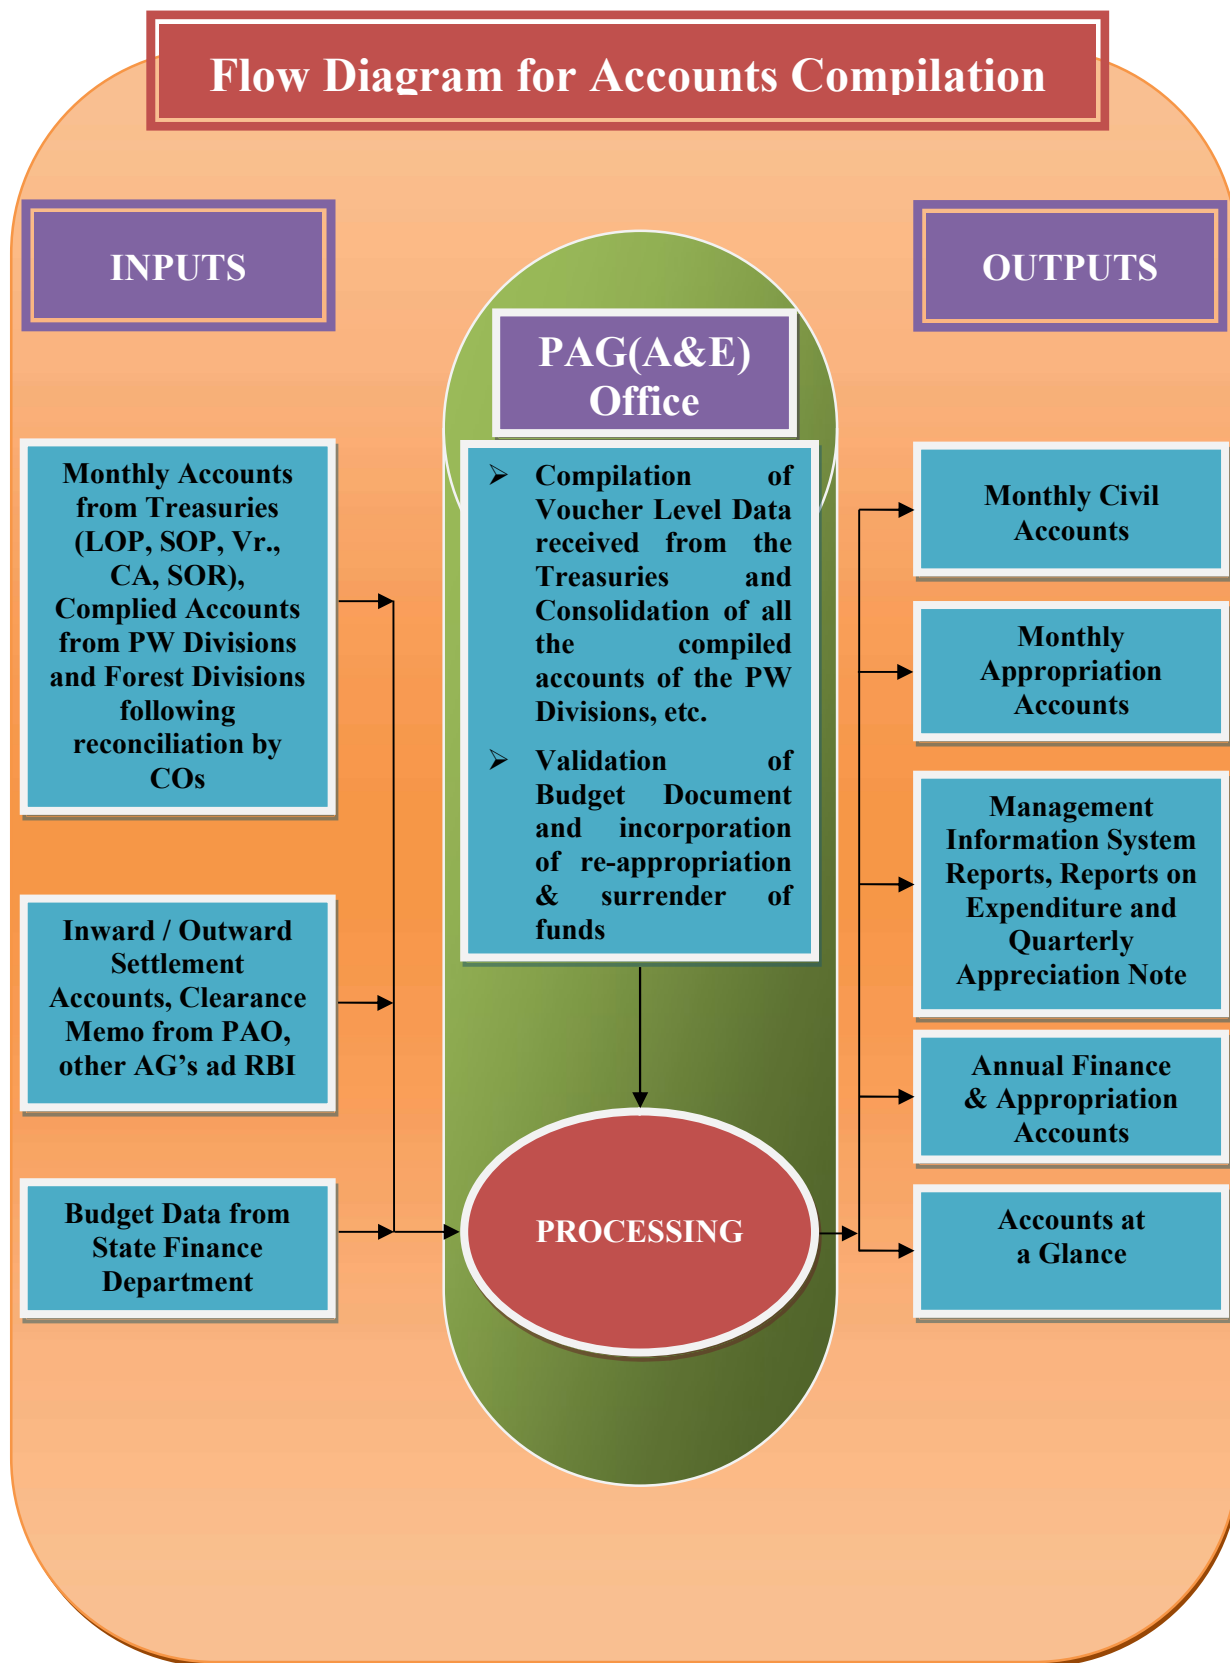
Flow Diagram for Accounts Compilation

INPUTS

Monthly Accounts from Treasuries (LOP, SOP, Vr., CA, SOR), Complied Accounts from PW Divisions and Forest Divisions following reconciliation by COs

Inward / Outward Settlement Accounts, Clearance Memo from PAO, other AG's ad RBI

Budget Data from State Finance Department

PAG(A&E) Office

➢ Compilation of Voucher Level Data received from the Treasuries and Consolidation of all the compiled accounts of the PW Divisions, etc.

➢ Validation of Budget Document and incorporation of re-appropriation & surrender of funds

PROCESSING

OUTPUTS

Monthly Civil Accounts

Monthly Appropriation Accounts

Management Information System Reports, Reports on Expenditure and Quarterly Appreciation Note

Annual Finance & Appropriation Accounts

Accounts at a Glance